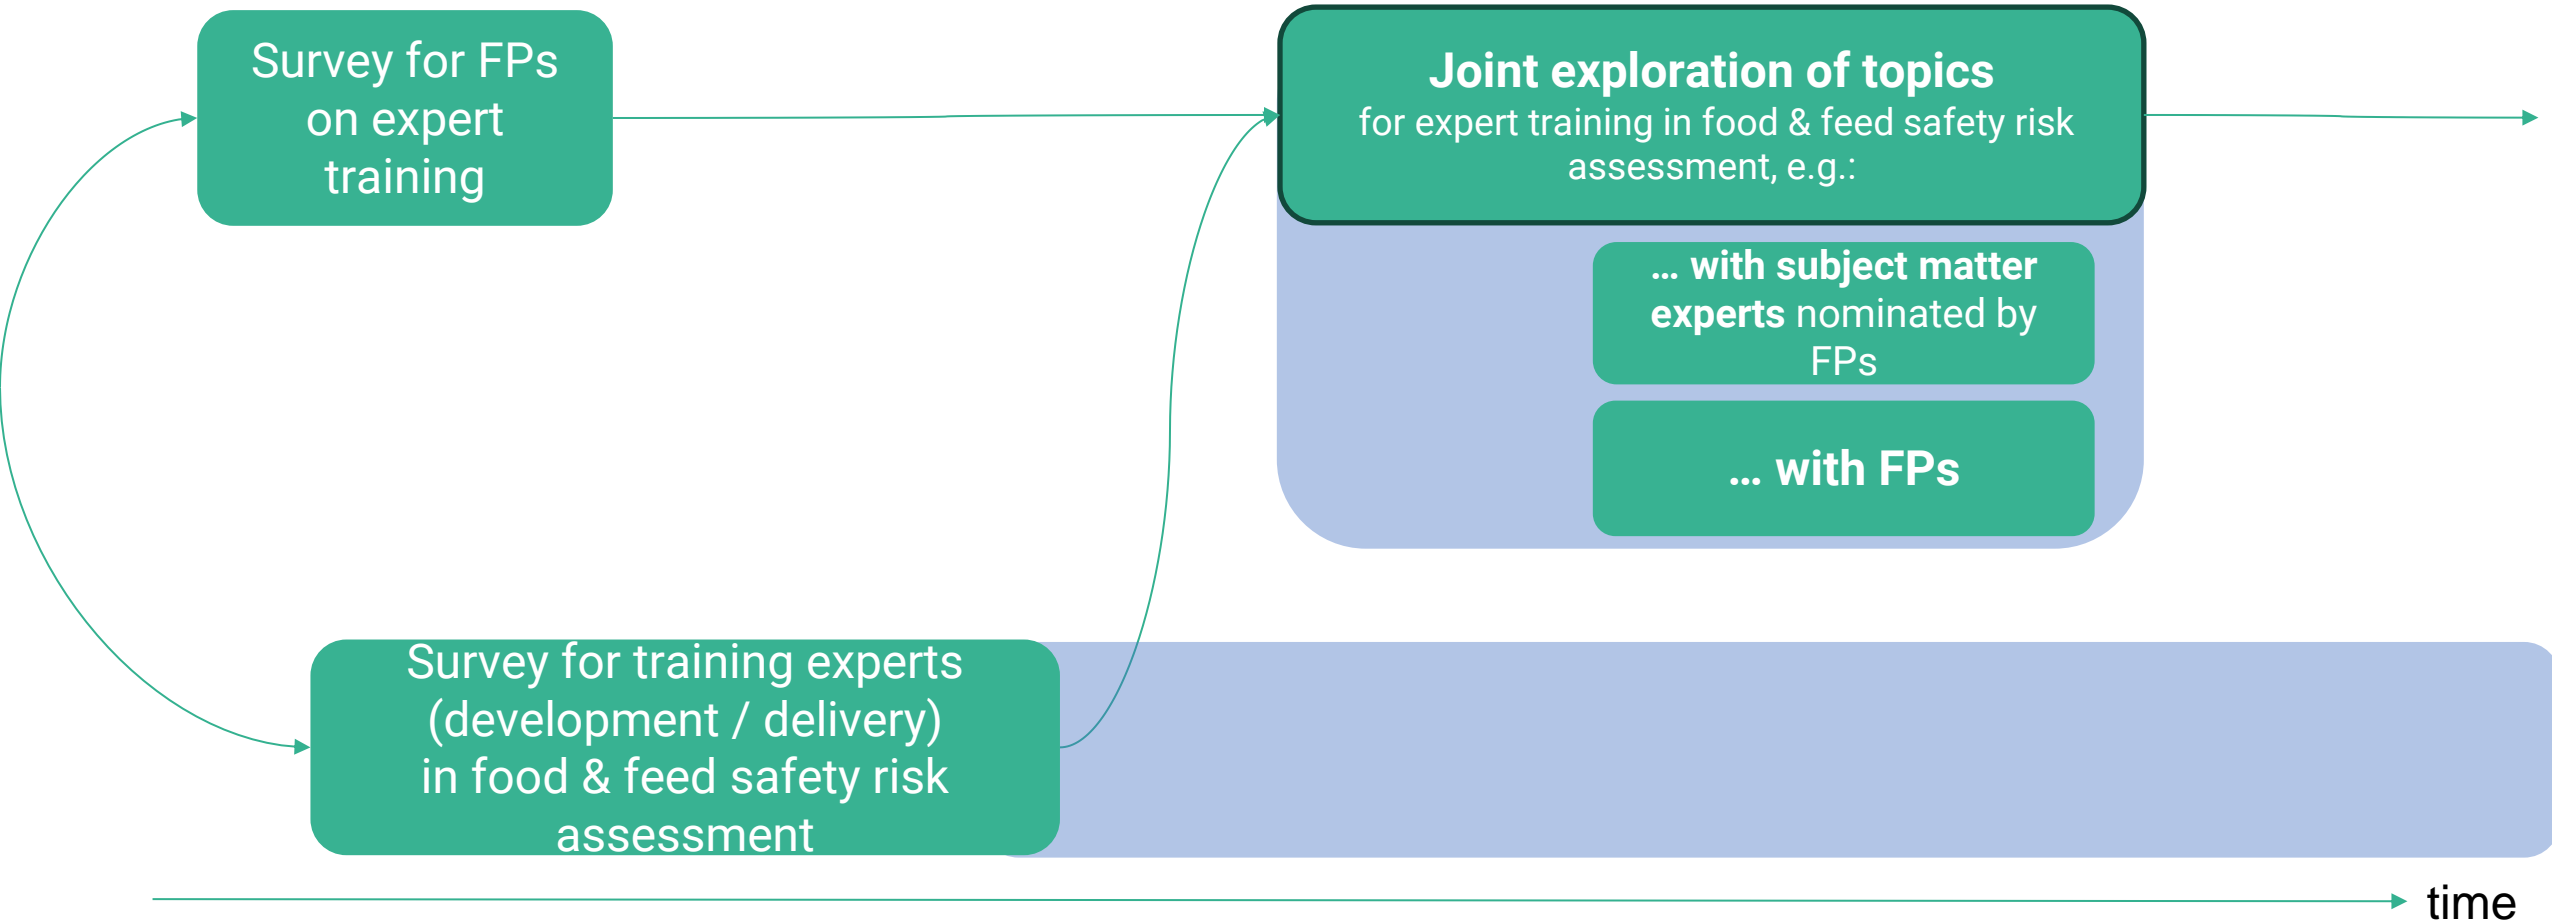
Survey for FPs on expert training

Joint exploration of topics
for expert training in food & feed safety risk assessment, e.g.:

… with subject matter experts nominated by FPs

… with FPs

Survey for training experts (development / delivery) in food & feed safety risk assessment

time